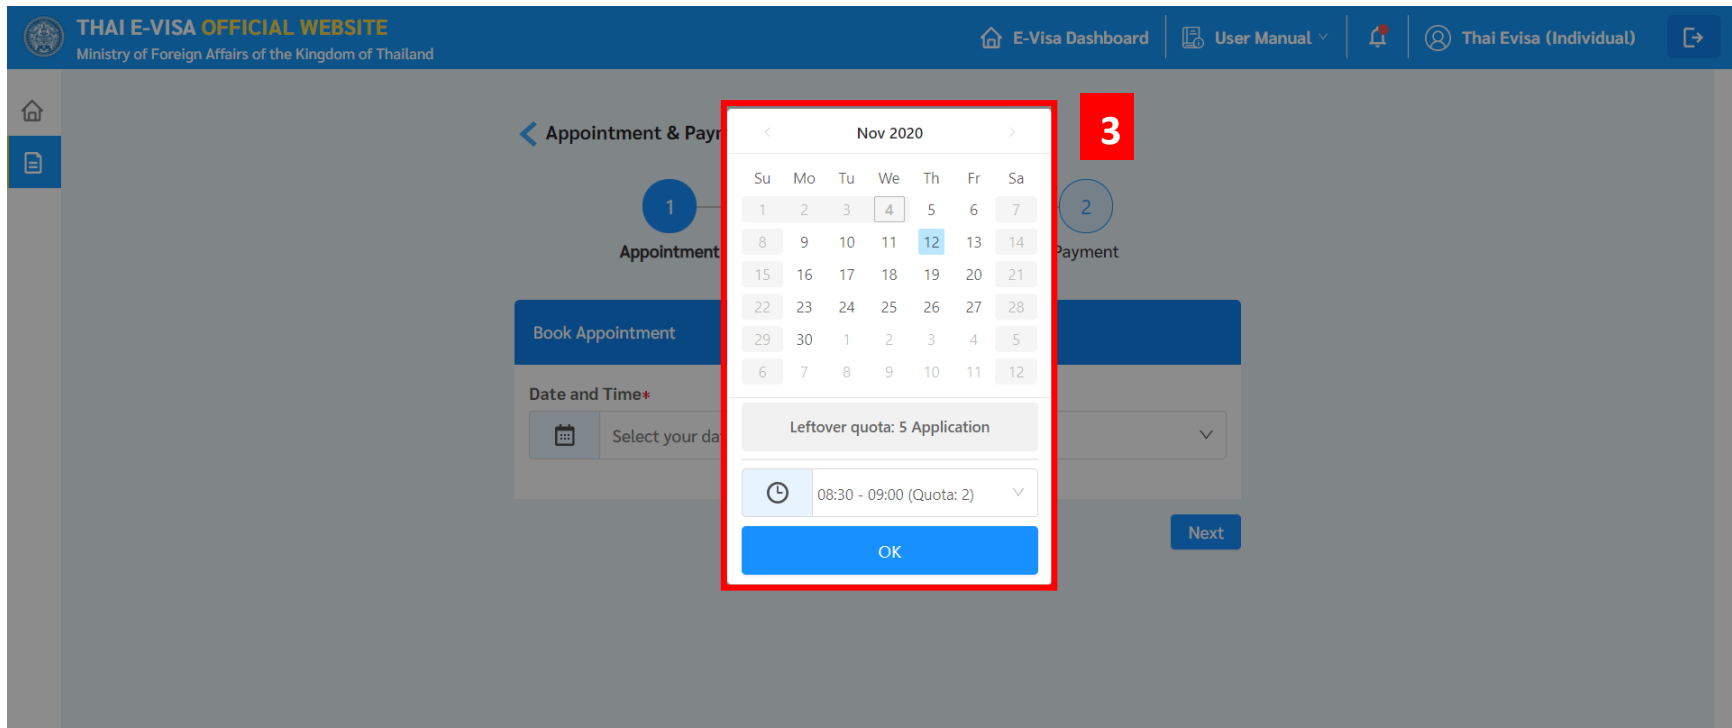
THAI E-VISA OFFICIAL WEBSITE
Ministry of Foreign Affairs of the Kingdom of Thailand

E-Visa Dashboard User Manual Thai Evisa (Individual)

Appointment & Payr

1 Appointment

2 Payment

Book Appointment

Date and Time*

Select your da

Next

3

Nov 2020

| Su | Mo | Tu | We | Th | Fr | Sa |
|---|---|---|---|---|---|---|
| 1 | 2 | 3 | 4 | 5 | 6 | 7 |
| 8 | 9 | 10 | 11 | 12 | 13 | 14 |
| 15 | 16 | 17 | 18 | 19 | 20 | 21 |
| 22 | 23 | 24 | 25 | 26 | 27 | 28 |
| 29 | 30 | 1 | 2 | 3 | 4 | 5 |
| 6 | 7 | 8 | 9 | 10 | 11 | 12 |

Leftover quota: 5 Application

08:30 - 09:00 (Quota: 2)

OK